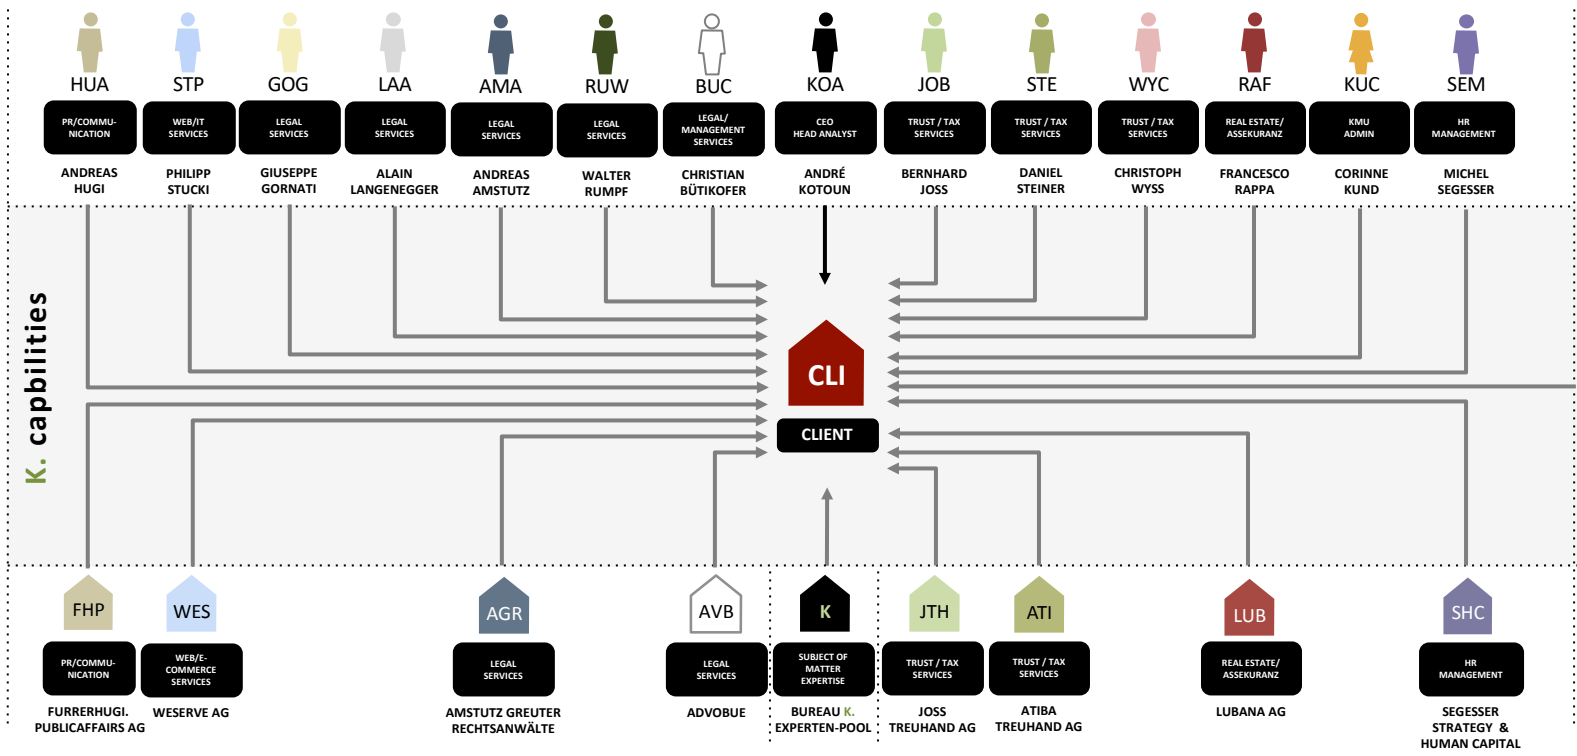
HUA
PR/COMMUNICATION
ANDREAS HUGI

STP
WEB/IT SERVICES
PHILIPP STUCKI

GOG
LEGAL SERVICES
GIUSEPPE GORNATI

LAA
LEGAL SERVICES
ALAIN LANGENEGGER

AMA
LEGAL SERVICES
ANDREAS AMSTUTZ

RUW
LEGAL SERVICES
WALTER RUMPF

BUC
LEGAL/ MANAGEMENT SERVICES
CHRISTIAN BÜTIKOFER

KOA
CEO HEAD ANALYST
ANDRÉ KOTOUN

JOB
TRUST / TAX SERVICES
BERNHARD JOSS

STE
TRUST / TAX SERVICES
DANIEL STEINER

WYC
TRUST / TAX SERVICES
CHRISTOPH WYSS

RAF
REAL ESTATE/ ASSEKURANZ
FRANCESCO RAPPA

KUC
KMU ADMIN
CORINNE KUND

SEM
HR MANAGEMENT
MICHEL SEGESSER

K. capbilities

CLI
CLIENT

FHP
PR/COMMUNICATION
FURRERHUGI. PUBLICAFFAIRS AG

WES
WEB/E-COMMERCE SERVICES
WESERVE AG

AGR
LEGAL SERVICES
AMSTUTZ GREUTER RECHTSANWÄLTE

AVB
LEGAL SERVICES
ADVOBUE

K
SUBJECT OF MATTER EXPERTISE
BUREAU K. EXPERTEN-POOL

JTH
TRUST / TAX SERVICES
JOSS TREUHAND AG

ATI
TRUST / TAX SERVICES
ATIBA TREUHAND AG

LUB
REAL ESTATE/ ASSEKURANZ
LUBANA AG

SHC
HR MANAGEMENT
SEGESSER STRATEGY & HUMAN CAPITAL